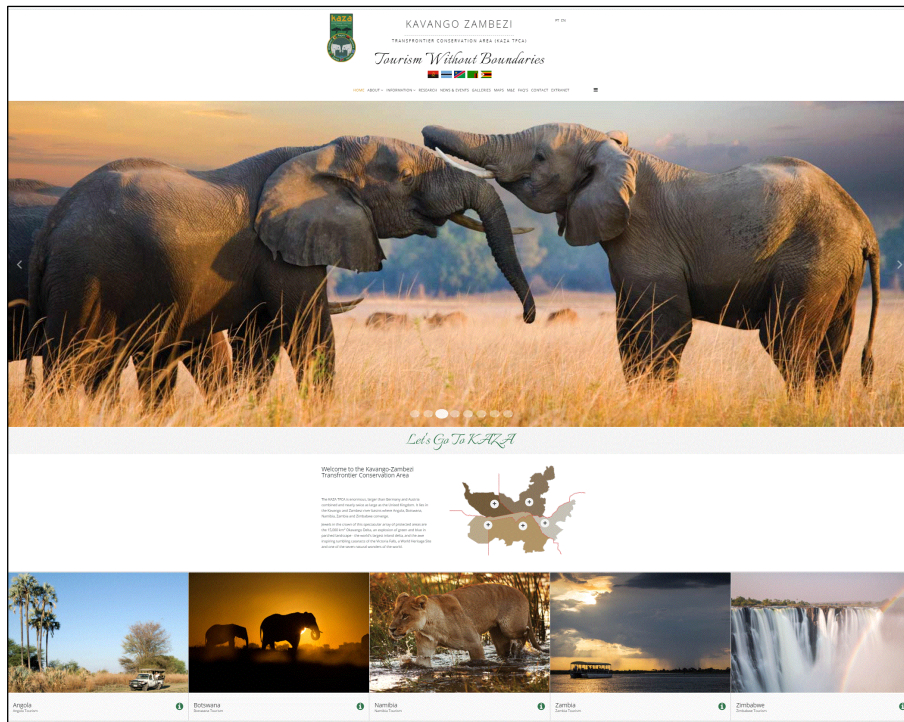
KAZA

KAVANGO ZAMBEZI

PT EN

TRANSFRONTIER CONSERVATION AREA (KAZA TFCA)

Tourism Without Boundaries

HOME ABOUT INFORMATION RESEARCH NEWS & EVENTS GALLERIES MAPS M&E FAQ'S CONTACT EXTRANET

Let's Go To KAZA

Welcome to the Kavango-Zambezi Transfrontier Conservation Area

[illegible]

Angola
Angola Tourism

Botswana
Botswana Tourism

Namibia
Namibia Tourism

Zambia
Zambia Tourism

Zimbabwe
Zimbabwe Tourism